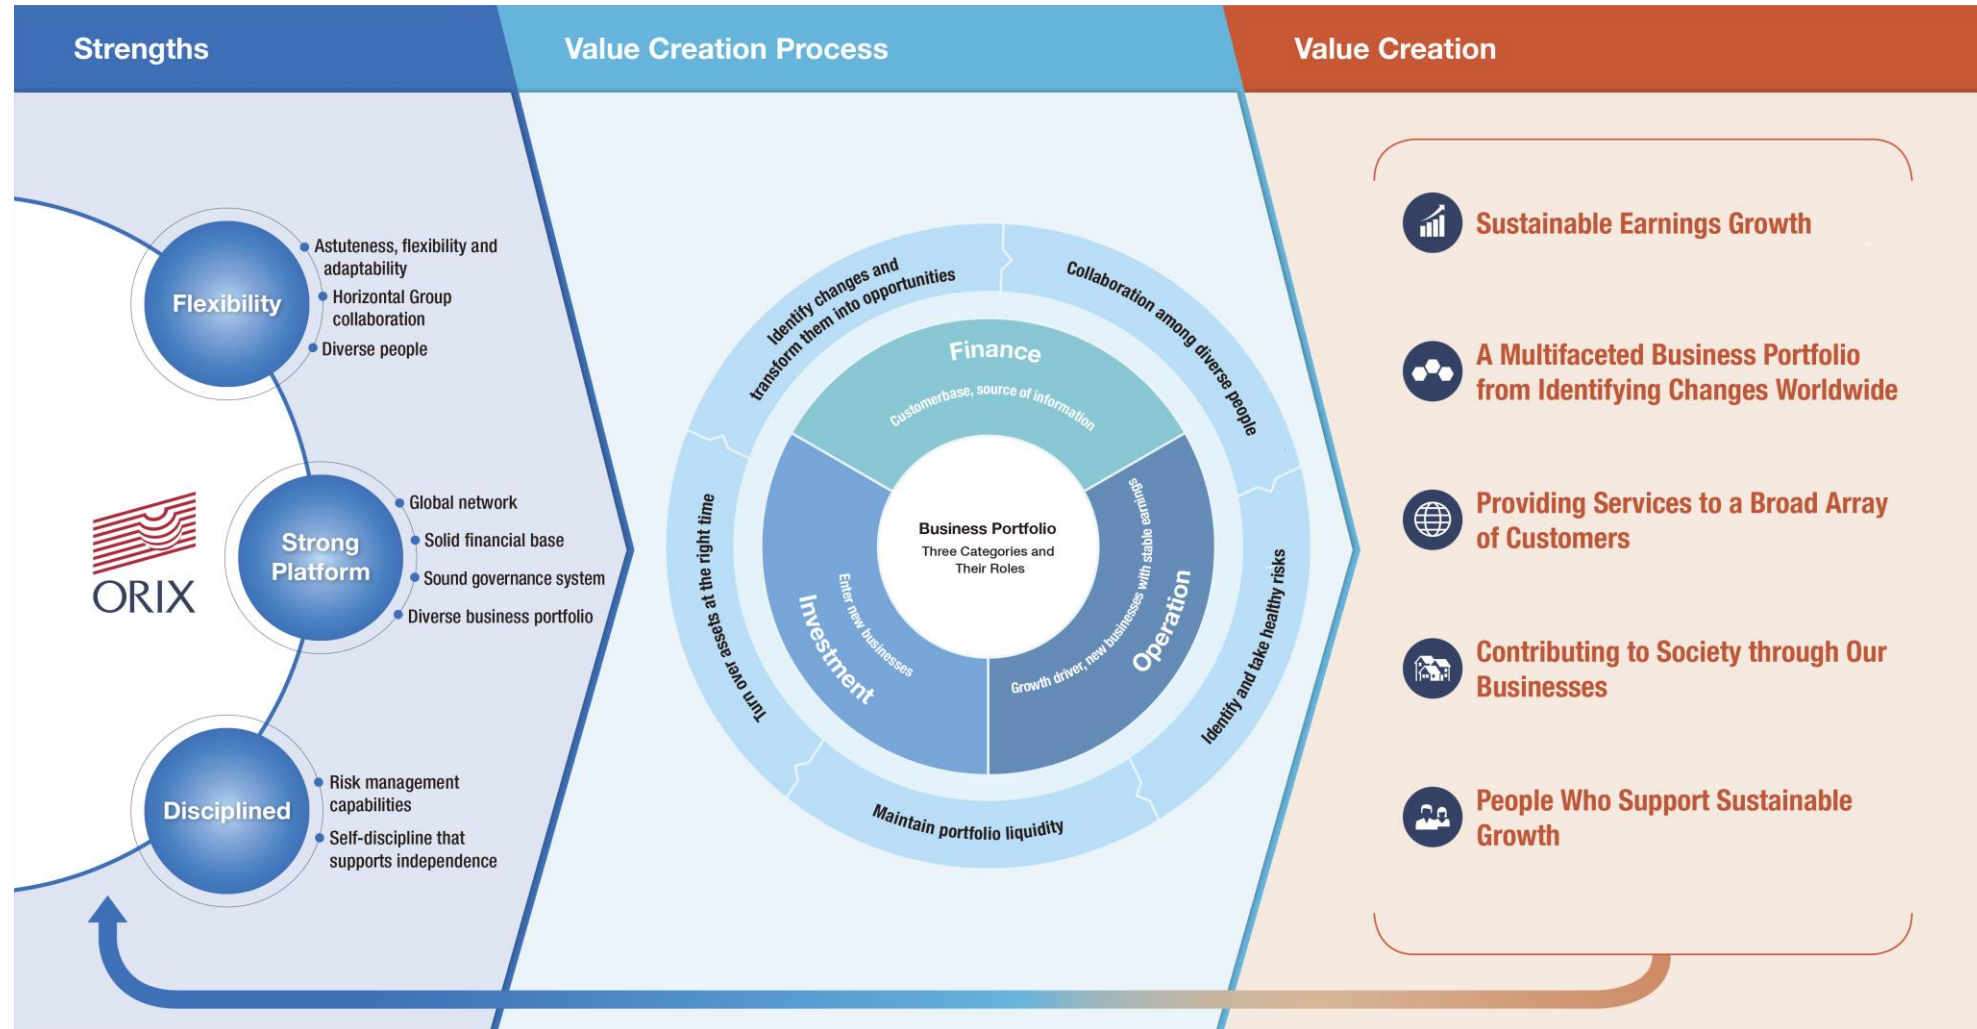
Strengths

Value Creation Process

Value Creation

Flexibility

Astuteness, flexibility and adaptability

Horizontal Group collaboration

Diverse people

ORIX

Strong Platform

Global network

Solid financial base

Sound governance system

Diverse business portfolio

Disciplined

Risk management capabilities

Self-discipline that supports independence

Identify changes and transform them into opportunities

Collaboration among diverse people

Identify and take healthy risks

Maintain portfolio liquidity

Turn over assets at the right time

Finance

Customerbase, source of information

Operation

Growth driver, new businesses with stable earnings

Investment

Enter new businesses

Business Portfolio

Three Categories and Their Roles

Sustainable Earnings Growth

A Multifaceted Business Portfolio from Identifying Changes Worldwide

Providing Services to a Broad Array of Customers

Contributing to Society through Our Businesses

People Who Support Sustainable Growth